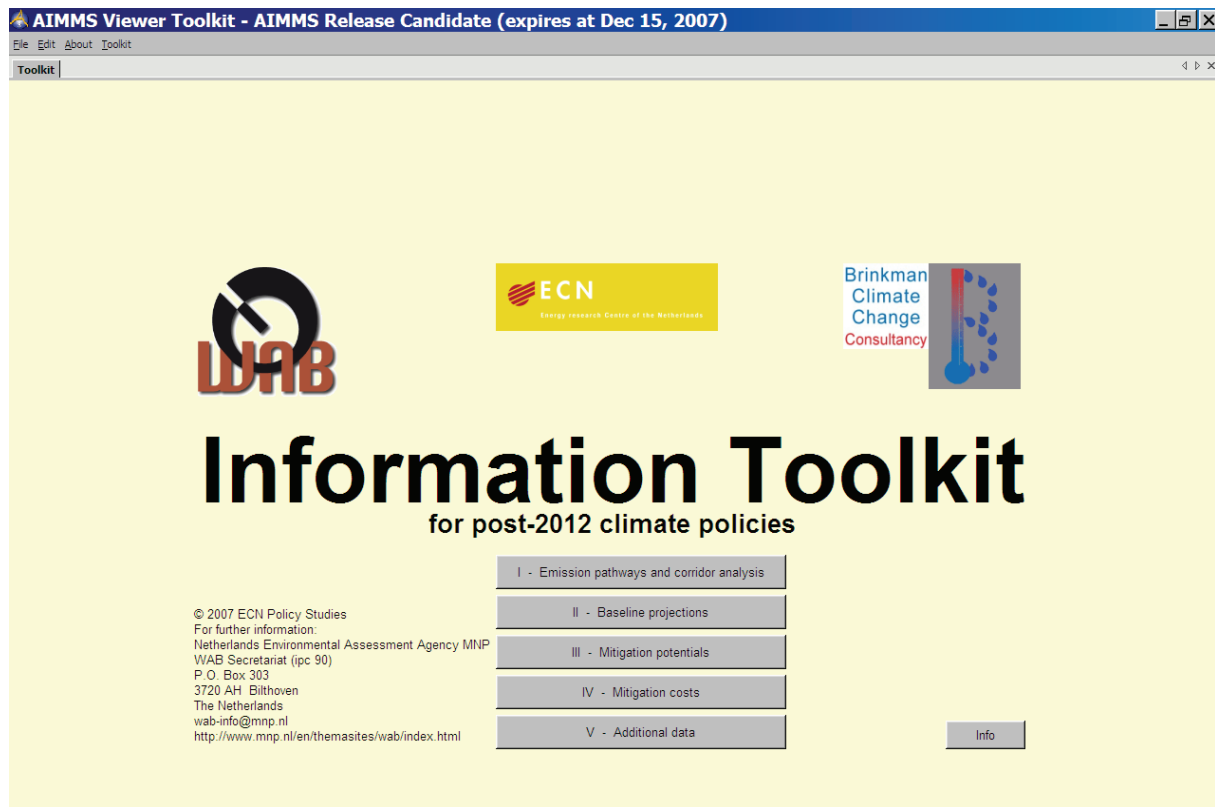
AIMMS Viewer Toolkit - AIMMS Release Candidate (expires at Dec 15, 2007)

File Edit About Toolkit

Toolkit

WAB

ECN
Energy research Centre of the Netherlands

Brinkman
Climate
Change
Consultancy

Information Toolkit
for post-2012 climate policies

I - Emission pathways and corridor analysis

II - Baseline projections

III - Mitigation potentials

IV - Mitigation costs

V - Additional data

© 2007 ECN Policy Studies
For further information:
Netherlands Environmental Assessment Agency MNP
WAB Secretariat (ipc 90)
P.O. Box 303
3720 AH Bilthoven
The Netherlands
wab-info@mnp.nl
http://www.mnp.nl/en/themasites/wab/index.html

Info